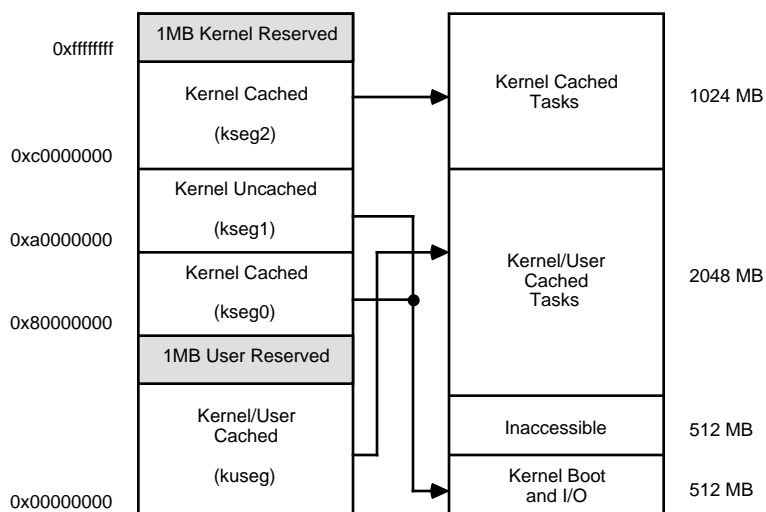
0xffffffff

1MB Kernel Reserved

Kernel Cached

(kseg2)

0xc0000000

Kernel Uncached

(kseg1)

0xa0000000

Kernel Cached

(kseg0)

0x80000000

1MB User Reserved

Kernel/User Cached

(kuseg)

0x00000000

Kernel Cached Tasks

1024 MB

Kernel/User Cached Tasks

2048 MB

Inaccessible

512 MB

Kernel Boot and I/O

512 MB